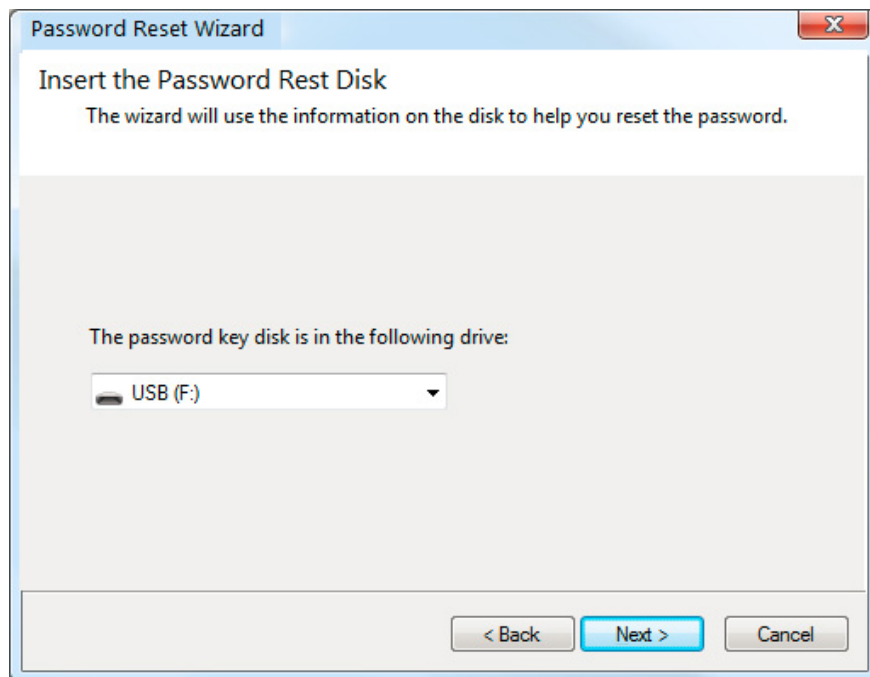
Password Reset Wizard

Insert the Password Rest Disk

The wizard will use the information on the disk to help you reset the password.

The password key disk is in the following drive:

USB (F:)

< Back

Next >

Cancel